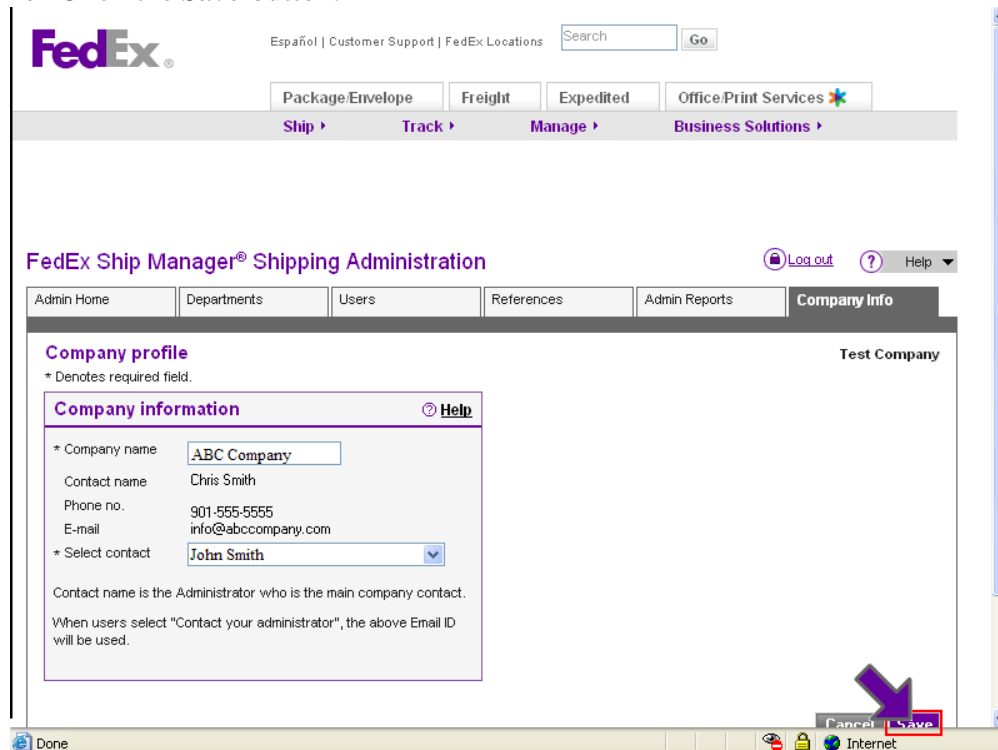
FedEx.

Español | Customer Support | FedEx Locations Search Go

Package/Envelope Freight Expedited Office/Print Services

Ship ▸ Track ▸ Manage ▸ Business Solutions ▸

FedEx Ship Manager® Shipping Administration

Log out Help

| Admin Home | Departments | Users | References | Admin Reports | Company Info |
|---|---|---|---|---|---|

Company profile

Test Company

* Denotes required field.

Company information

Help

* Company name ABC Company

Contact name Chris Smith

Phone no. 901-555-5555

E-mail info@abccompany.com

* Select contact John Smith

Contact name is the Administrator who is the main company contact.

When users select "Contact your administrator", the above Email ID will be used.

Cancel Save

Done Internet